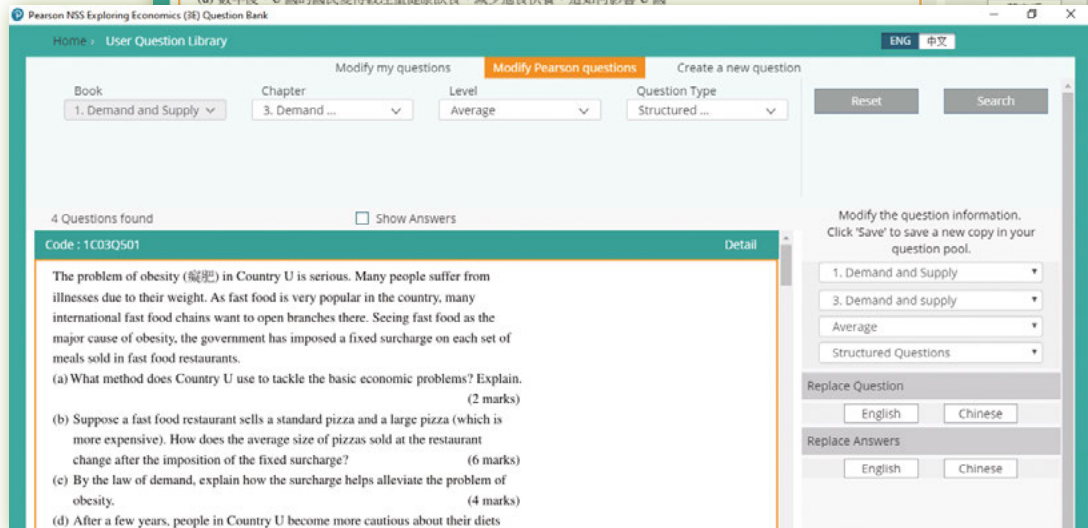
Pearson NSS Exploring Economics (3E) Question Bank

Home › User Question Library

ENG 中文

Modify my questions | Modify Pearson questions | Create a new question

Book
1. Demand and Supply

Chapter
3. Demand ...

Level
Average

Question Type
Structured ...

Reset

Search

4 Questions found

Show Answers

Code : 1C03Q501

Detail

The problem of obesity (癡肥) in Country U is serious. Many people suffer from illnesses due to their weight. As fast food is very popular in the country, many international fast food chains want to open branches there. Seeing fast food as the major cause of obesity, the government has imposed a fixed surcharge on each set of meals sold in fast food restaurants.

(a) What method does Country U use to tackle the basic economic problems? Explain. (2 marks)

(b) Suppose a fast food restaurant sells a standard pizza and a large pizza (which is more expensive). How does the average size of pizzas sold at the restaurant change after the imposition of the fixed surcharge? (6 marks)

(c) By the law of demand, explain how the surcharge helps alleviate the problem of obesity. (4 marks)

(d) After a few years, people in Country U become more cautious about their diets

Modify the question information. Click 'Save' to save a new copy in your question pool.

1. Demand and Supply

3. Demand and supply

Average

Structured Questions

Replace Question

English

Chinese

Replace Answers

English

Chinese